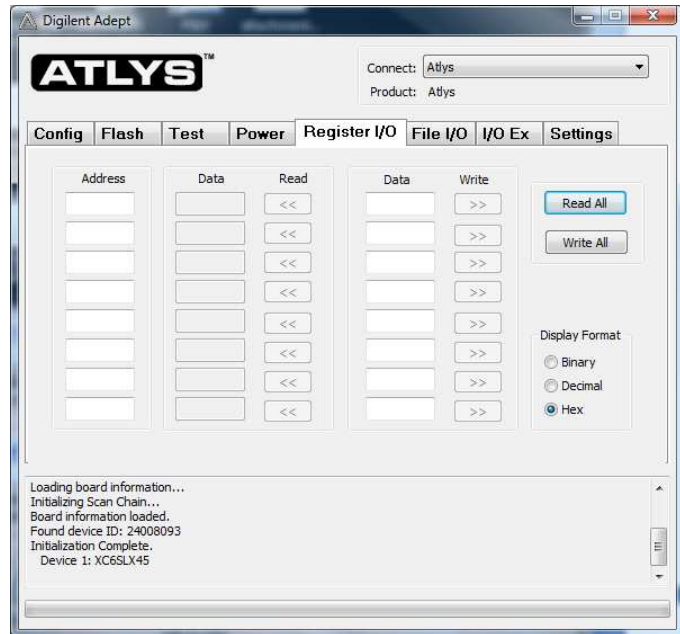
Digilent Adept

ATLYS™

Connect: Atlys
Product: Atlys

Config | Flash | Test | Power | Register I/O | File I/O | I/O Ex | Settings

Address

Data Read
<<
<<
<<
<<
<<
<<
<<
<<

Data Write
>>
>>
>>
>>
>>
>>
>>
>>

Read All

Write All

Display Format
Binary
Decimal
Hex

Loading board information...
Initializing Scan Chain...
Board information loaded.
Found device ID: 24008093
Initialization Complete.
Device 1: XC6SLX45